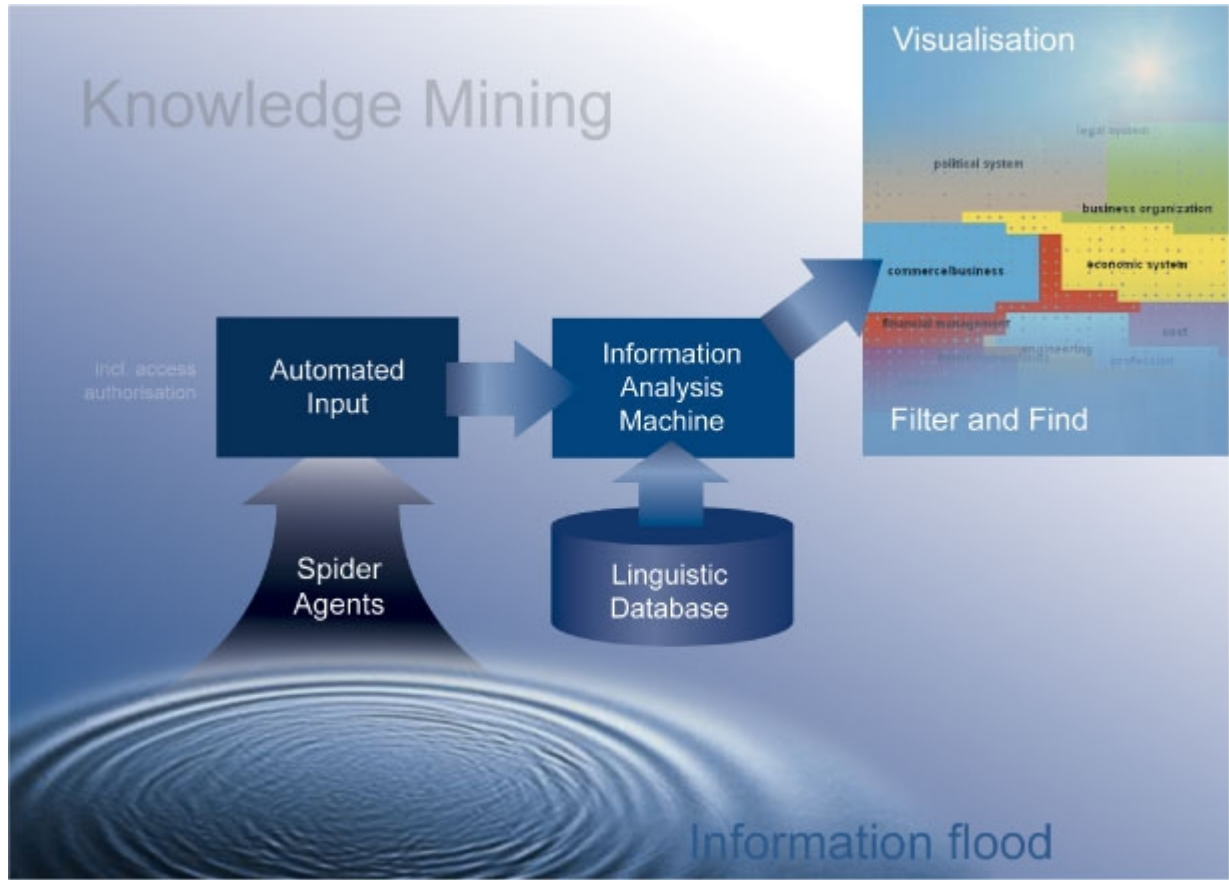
Knowledge Mining

Visualisation

legal system

political system

business organization

commerce/business

economic system

financial management

cost

engineering

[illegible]

profession

Filter and Find

incl. access authorisation

Automated Input

Information Analysis Machine

Spider Agents

Linguistic Database

Information flood